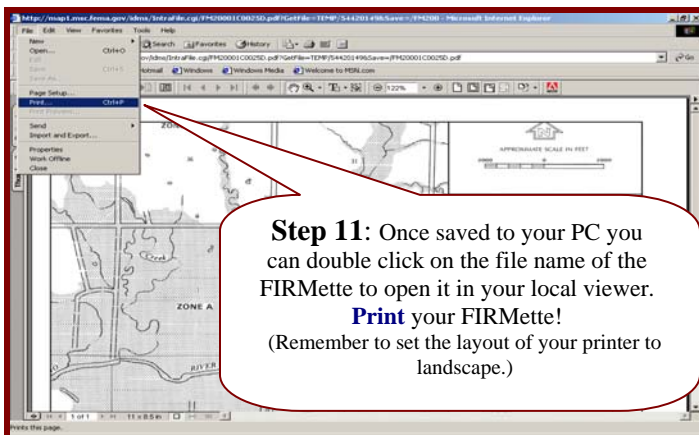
http://map1.msc.fema.gov/idms/IntraFile.cgi/FM20001C0025D.pdf?GetFile=TEMP/544201496Save=/FM200 - Microsoft Internet Explorer

File Edit View Favorites Tools Help

New
Open... Ctrl+O
Edit
Save Ctrl+S
Save As...
Page Setup...
Print... Ctrl+P
Print Preview...
Send
Import and Export...
Properties
Work Offline
Close

Search Favorites History

ov/idms/IntraFile.cgi/FM20001C0025D.pdf?GetFile=TEMP/544201496Save=/FM20001C0025D.pdf

Go

Hotmail Windows Windows Media Welcome to MSN.com

122%

APPROXIMATE SCALE IN FEET

Creek

ZONE A

RIVER

1 of 1

11 x 8.5 in

Prints this page.

**Step 11**: Once saved to your PC you can double click on the file name of the FIRMette to open it in your local viewer. **Print** your FIRMette!
(Remember to set the layout of your printer to landscape.)